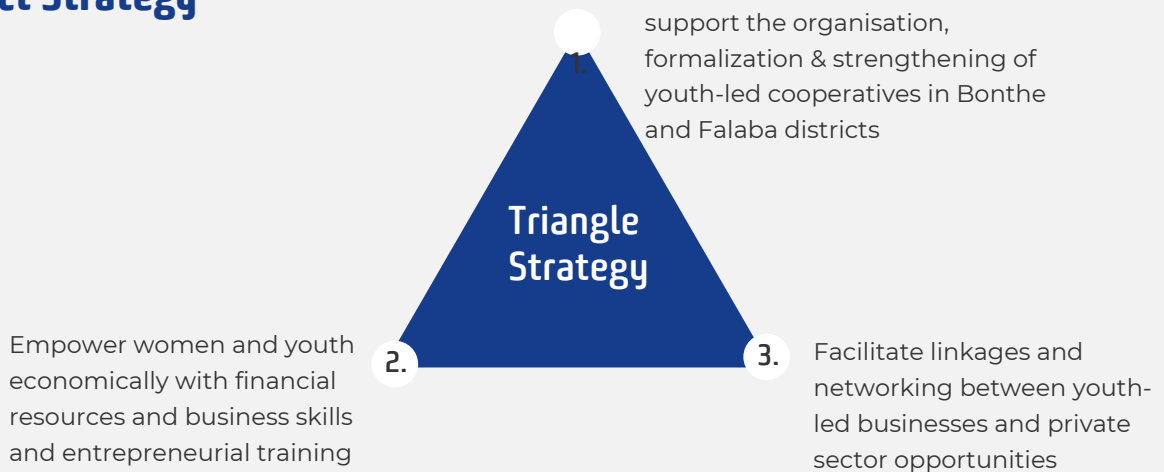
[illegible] Strategy

1.

support the organisation, formalization & strengthening of youth-led cooperatives in Bonthe and Falaba districts

Triangle Strategy

2.

Empower women and youth economically with financial resources and business skills and entrepreneurial training

3.

Facilitate linkages and networking between youth-led businesses and private sector opportunities